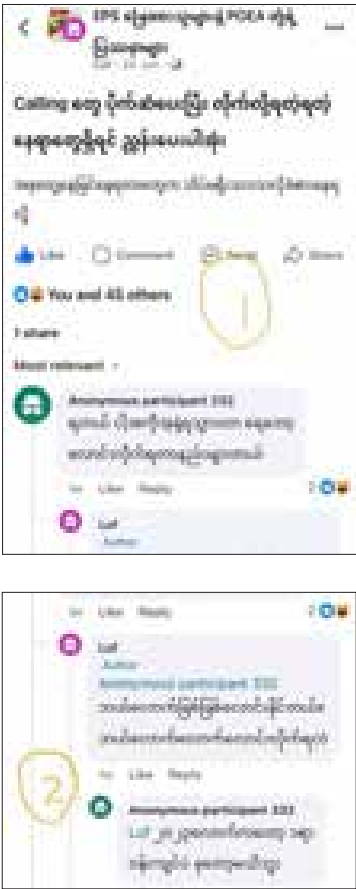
EPS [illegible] POEA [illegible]

Calling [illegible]

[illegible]

Like Comment Send Share

You and 45 others

1 share

Most relevant

Anonymous participant 332
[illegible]

1w Like Reply

Lat
Author

1w Like Reply

Lat
Author
Anonymous participant 332
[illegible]

1w Like Reply

Anonymous participant 332
Lat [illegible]

1

2